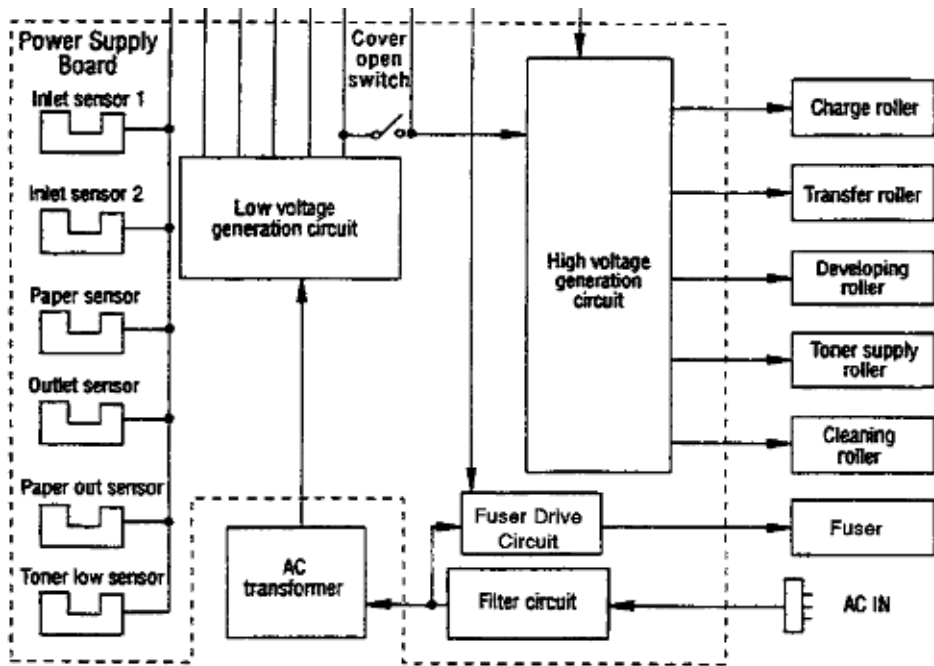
Power Supply Board

Inlet sensor 1

Inlet sensor 2

Paper sensor

Outlet sensor

Paper out sensor

Toner low sensor

Cover open switch

Low voltage generation circuit

High voltage generation circuit

Charge roller

Transfer roller

Developing roller

Toner supply roller

Cleaning roller

AC transformer

Fuser Drive Circuit

Fuser

Filter circuit

AC IN